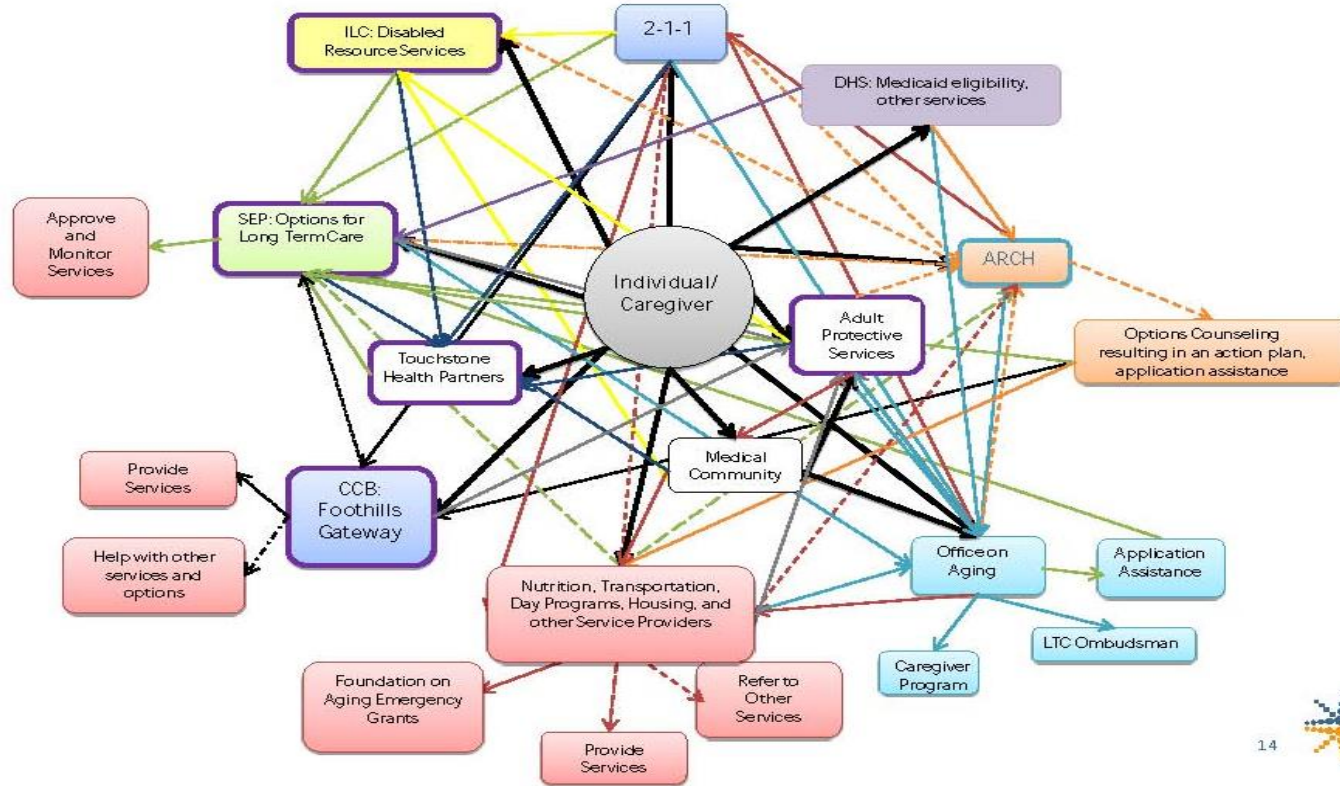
ILC: Disabled Resource Services

2-1-1

DHS: Medicaid eligibility, other services

Approve and Monitor Services

SEP: Options for Long Term Care

Individual/ Caregiver

ARCH

Adult Protective Services

Options Counseling resulting in an action plan, application assistance

Touchstone Health Partners

Medical Community

Provide Services

CCB: Foothills Gateway

Help with other services and options

Office on Aging

Application Assistance

Nutrition, Transportation, Day Programs, Housing, and other Service Providers

LTC Ombudsman

Caregiver Program

Foundation on Aging Emergency Grants

Refer to Other Services

Provide Services

14